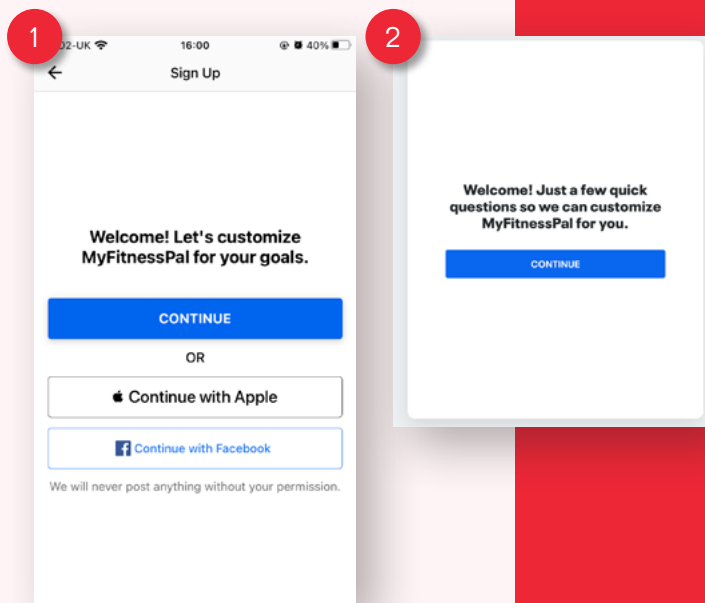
1

O2-UK 16:00 40%

Sign Up

Welcome! Let's customize MyFitnessPal for your goals.

CONTINUE

OR

Continue with Apple

Continue with Facebook

We will never post anything without your permission.

2

Welcome! Just a few quick questions so we can customize MyFitnessPal for you.

CONTINUE